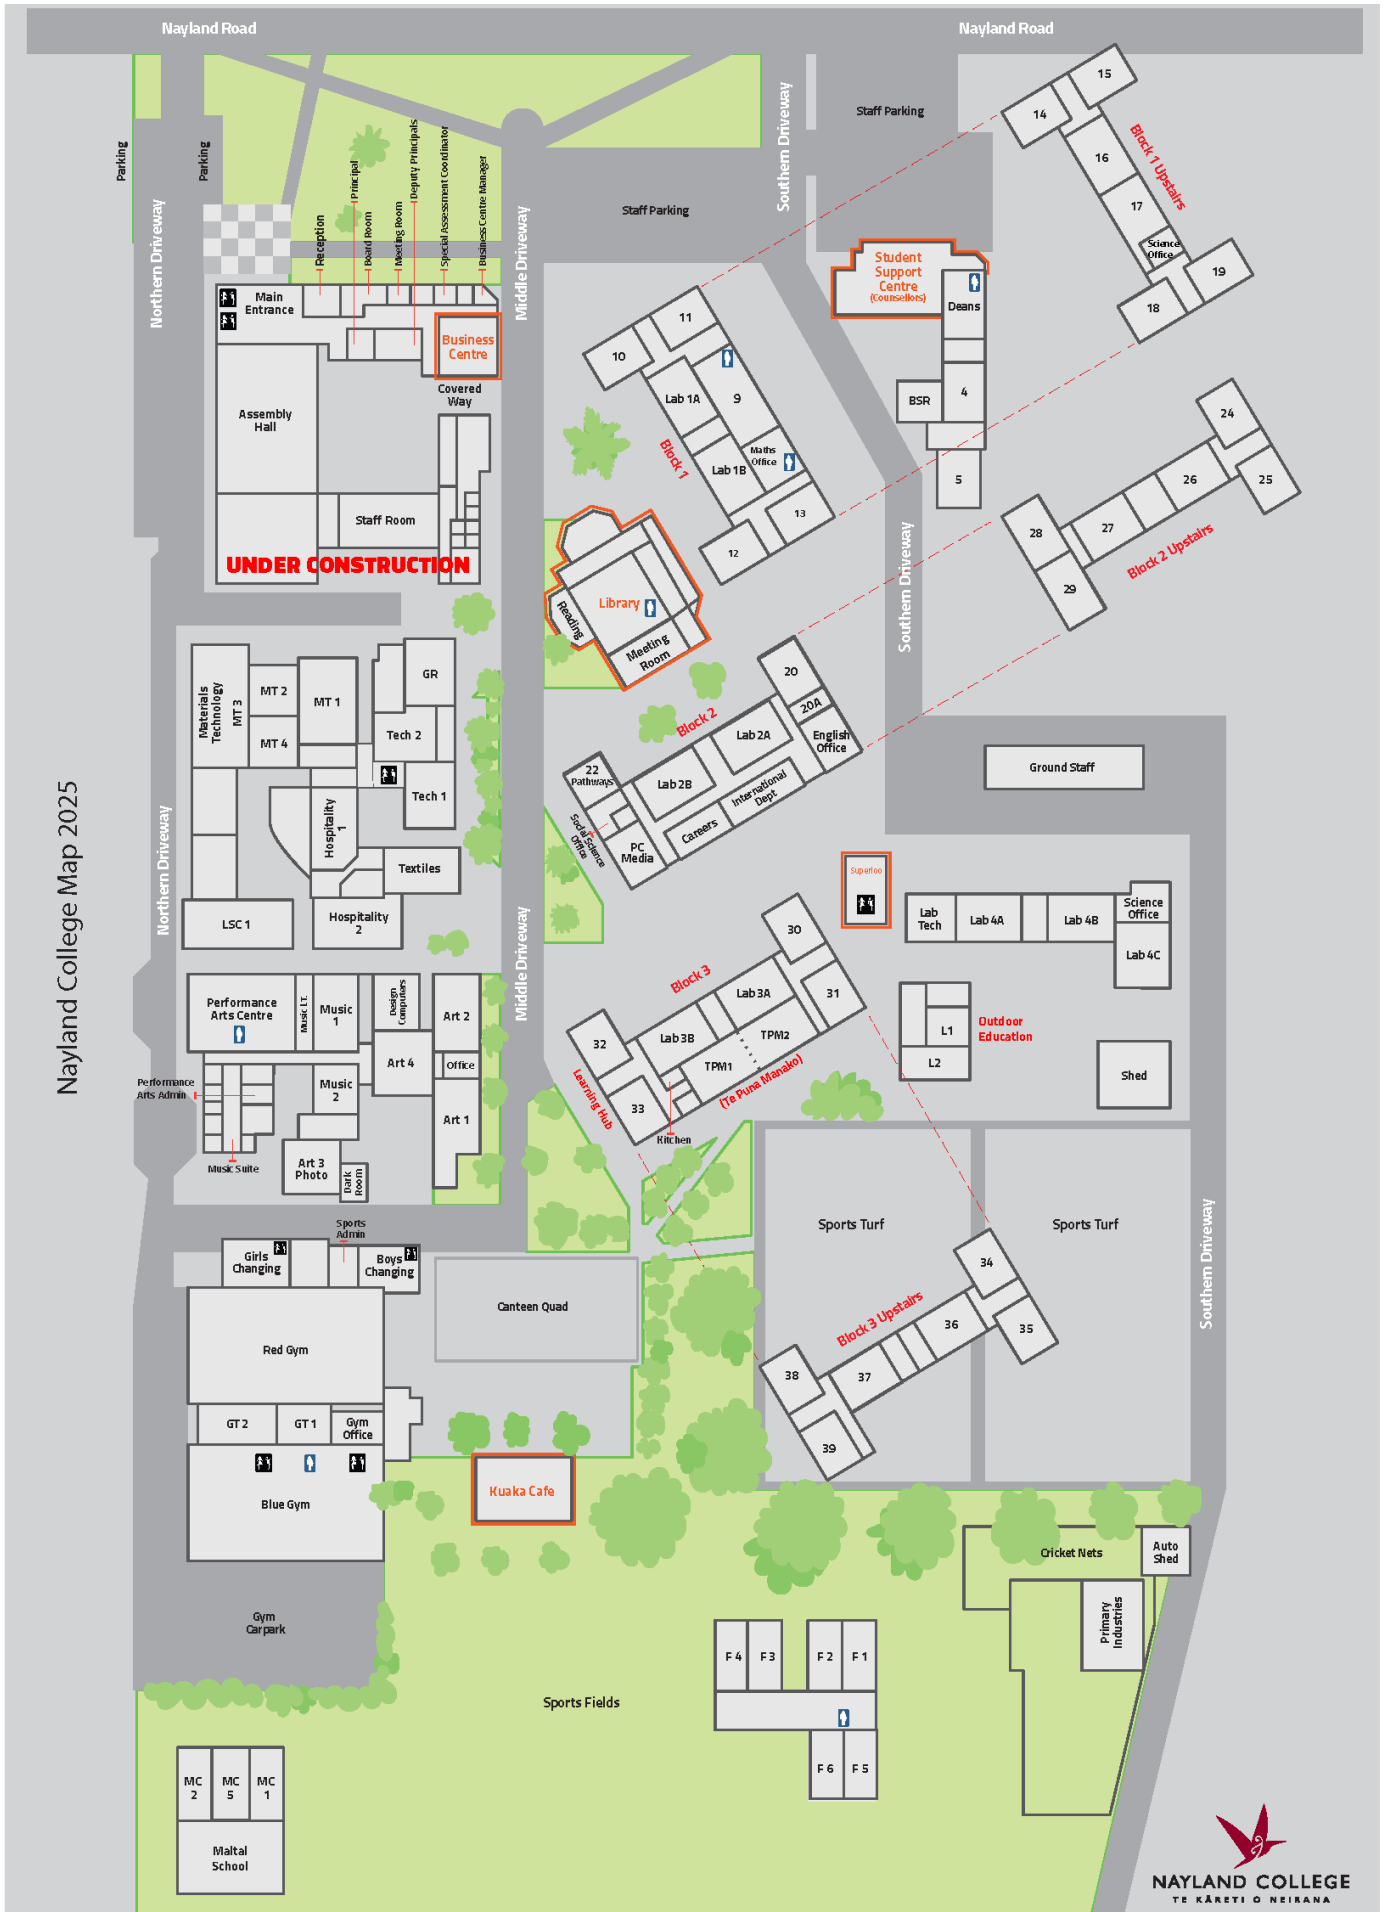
Nayland Road

Nayland Road

Parking

Parking

Northern Driveway

Reception

Principal

Board Room

Meeting Room

Deputy Principals

Special Assessment Coordinator

Business Centre Manager

Middle Driveway

Staff Parking

Southern Driveway

Staff Parking

15

14

16

Block 1 Upstairs

17

Science Office

19

18

Student Support Centre (Counsellors)

Deans

Main Entrance

Business Centre

Covered Way

Assembly Hall

Staff Room

UNDER CONSTRUCTION

11

10

Lab 1A

9

Block 1

Maths Office

Lab 1B

13

12

BSR

4

5

24

26

25

28

27

29

Block 2 Upstairs

Southern Driveway

Library

Reading

Meeting Room

Materials Technology

MT 3

MT 2

MT 4

MT 1

GR

Tech 2

Tech 1

Hospitality 1

Textiles

LSC 1

Hospitality 2

Northern Driveway

20

20A

English Office

Block 2

Lab 2A

22 Pathways

Lab 2B

International Dept

Social Science Office

PC Media

Careers

Ground Staff

Nayland College Map 2025

Superloo

Lab Tech

Lab 4A

Lab 4B

Science Office

Lab 4C

Middle Driveway

Performance Arts Centre

Music LT

Music 1

Design Computers

Art 2

Art 4

Office

Music 2

Art 1

Performance Arts Admin

Music Suite

Art 3 Photo

Dark Room

30

Block 3

Lab 3A

31

32

Lab 3B

TPM2

TPM1

33

Learning Hub

(Te Puna Manako)

Kitchen

L1

L2

Outdoor Education

Shed

Sports Turf

Sports Turf

Southern Driveway

Sports Admin

Girls Changing

Boys Changing

Red Gym

Canteen Quad

GT 2

GT 1

Gym Office

Blue Gym

Kuaka Cafe

34

Block 3 Upstairs

36

35

38

37

39

Cricket Nets

Auto Shed

Primary Industries

Gym Carpark

F 4

F 3

F 2

F 1

Sports Fields

F 6

F 5

MC 2

MC 5

MC 1

Maltal School

NAYLAND COLLEGE
TE KĀRETI O NEIRANA